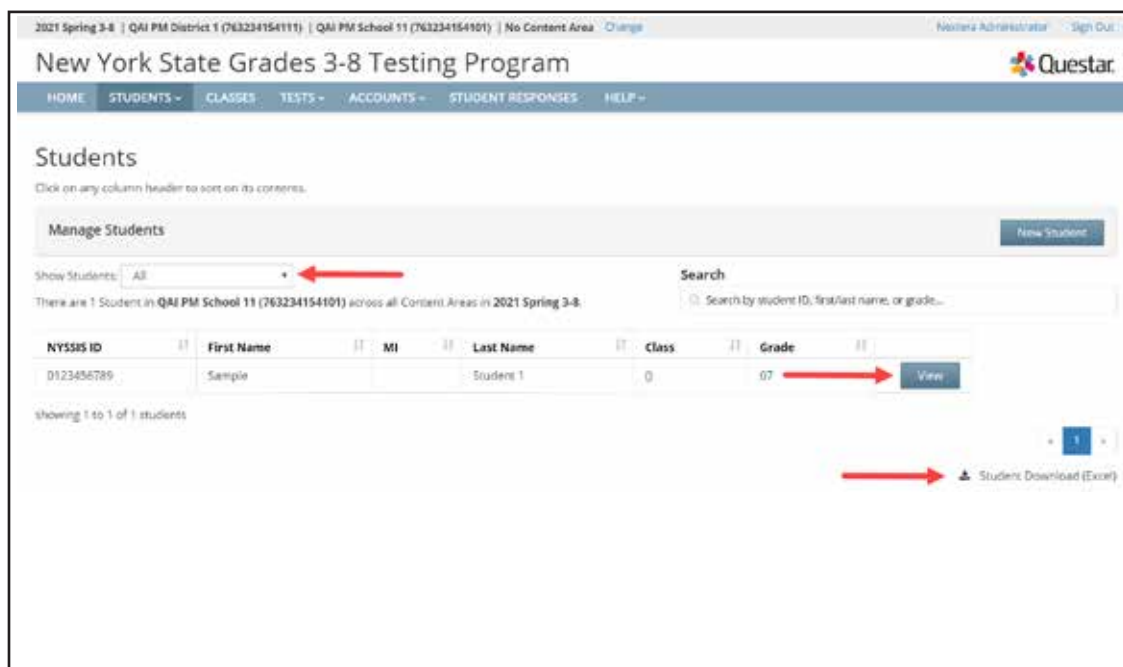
2021 Spring 3-8 | QAI PM District 1 (7632341541111) | QAI PM School 11 (763234154101) | No Content Area Change

Nextera Administrator Sign Out

New York State Grades 3-8 Testing Program

Questar

HOME STUDENTS - CLASSES TESTS - ACCOUNTS - STUDENT RESPONSES HELP -

Students

Click on any column header to sort on its contents.

Manage Students

New Student

Show Students: All

There are 1 Student in QAI PM School 11 (763234154101) across all Content Areas in 2021 Spring 3-8.

Search

Search by student ID, first/last name, or grade...

| NYSSIS ID | First Name | MI | Last Name | Class | Grade | |
|---|---|---|---|---|---|---|
| 0123456789 | Sample | | Student 1 | 0 | 07 | View |

showing 1 to 1 of 1 students

1

Student Download (Excel)